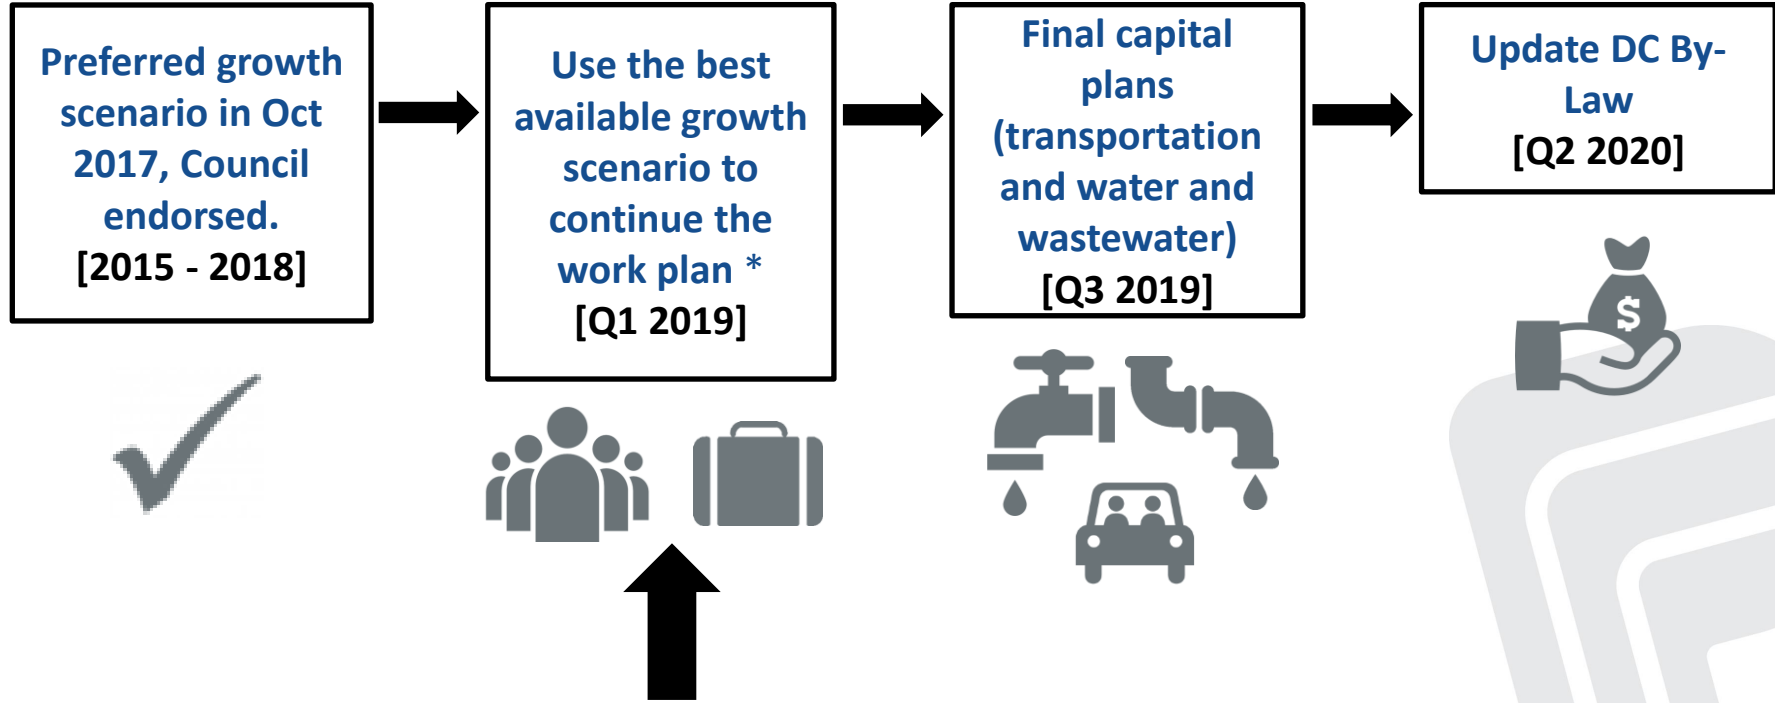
Preferred growth scenario in Oct 2017, Council endorsed.
[2015 - 2018]

Use the best available growth scenario to continue the work plan *
[Q1 2019]

Final capital plans (transportation and water and wastewater)
[Q3 2019]

Update DC By-Law
[Q2 2020]

$